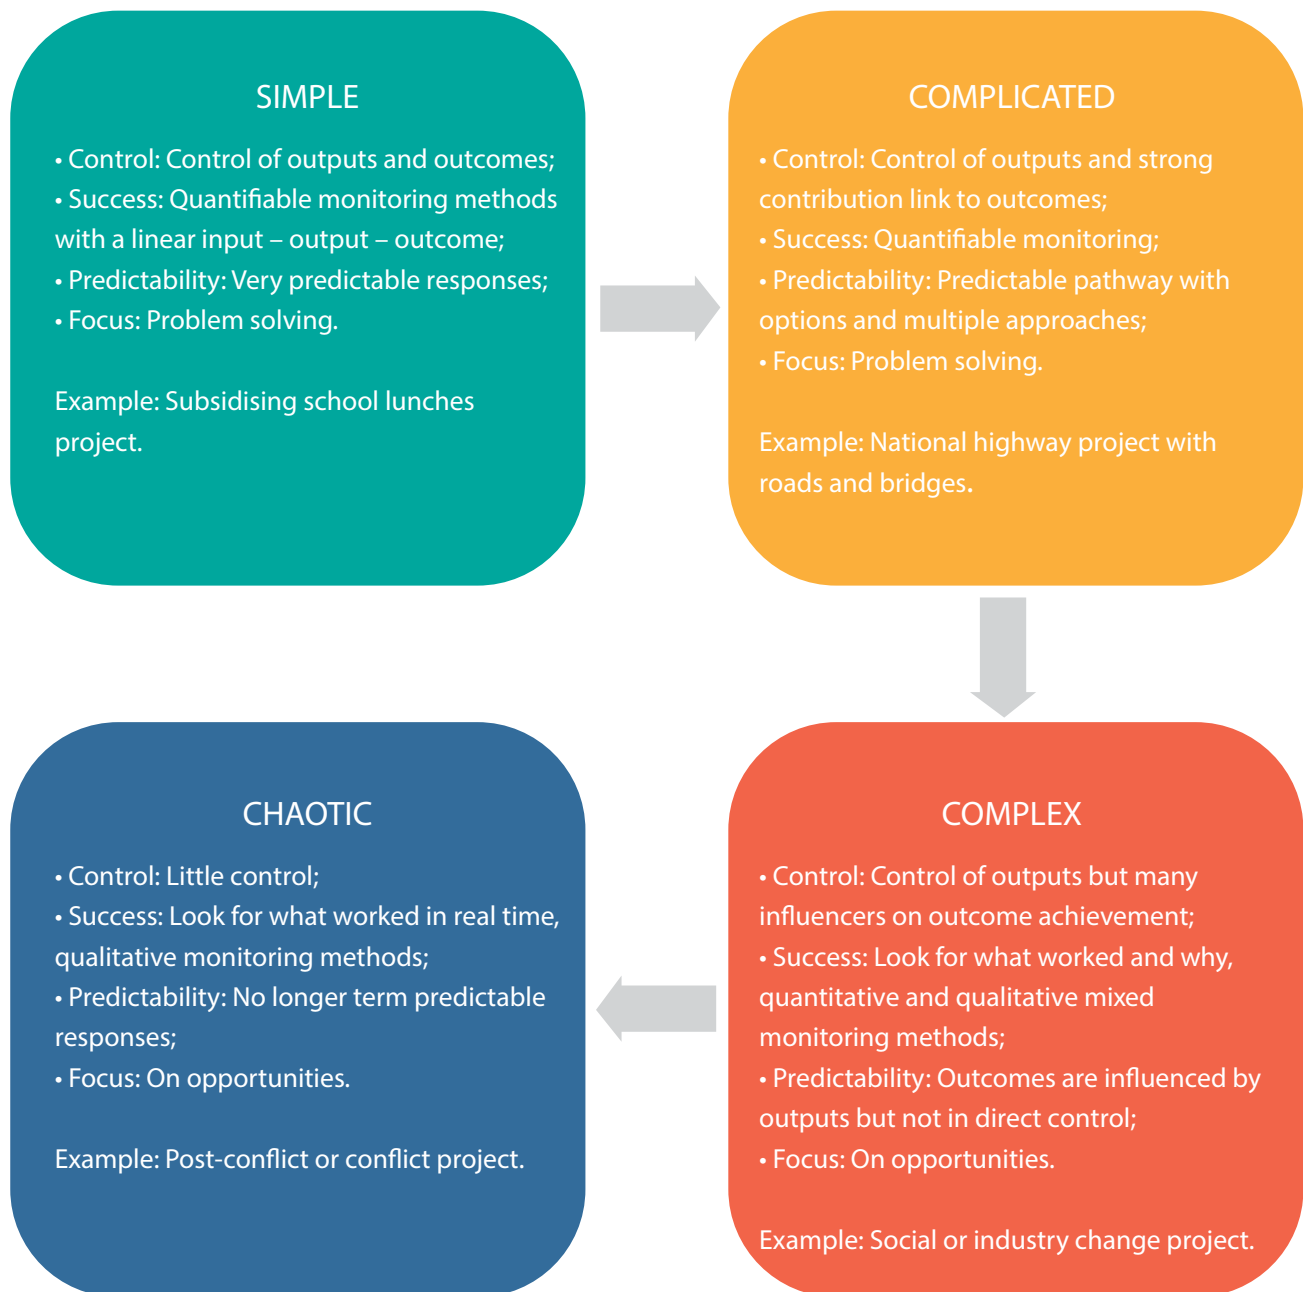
SIMPLE

• Control: Control of outputs and outcomes;
• Success: Quantifiable monitoring methods with a linear input – output – outcome;
• Predictability: Very predictable responses;
• Focus: Problem solving.

Example: Subsidising school lunches project.

COMPLICATED

• Control: Control of outputs and strong contribution link to outcomes;
• Success: Quantifiable monitoring;
• Predictability: Predictable pathway with options and multiple approaches;
• Focus: Problem solving.

Example: National highway project with roads and bridges.

COMPLEX

• Control: Control of outputs but many influencers on outcome achievement;
• Success: Look for what worked and why, quantitative and qualitative mixed monitoring methods;
• Predictability: Outcomes are influenced by outputs but not in direct control;
• Focus: On opportunities.

Example: Social or industry change project.

CHAOTIC

• Control: Little control;
• Success: Look for what worked in real time, qualitative monitoring methods;
• Predictability: No longer term predictable responses;
• Focus: On opportunities.

Example: Post-conflict or conflict project.